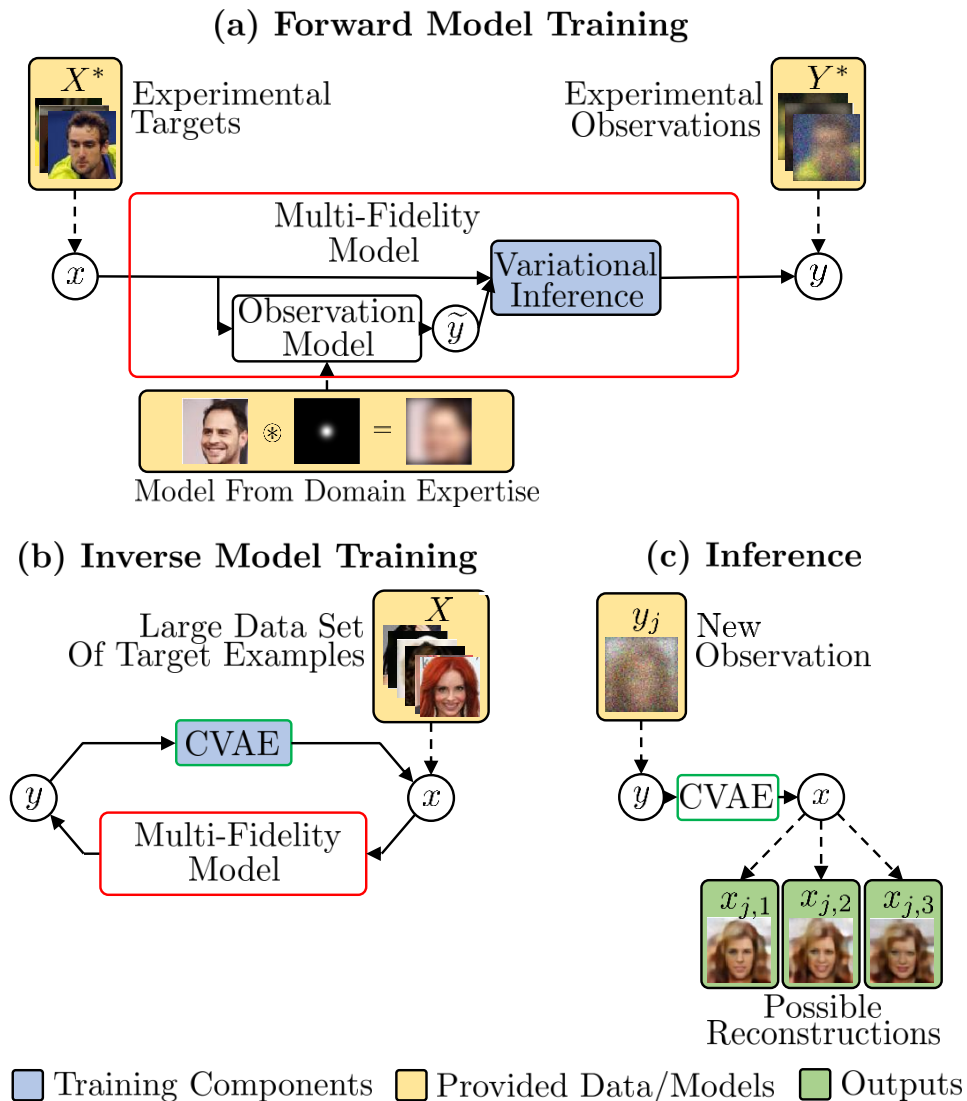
(a) Forward Model Training

$X^*$ Experimental Targets

Experimental Observations $Y^*$

Multi-Fidelity Model

$x$

Variational Inference

$y$

Observation Model

$\widetilde{y}$

$\circledast$ =

Model From Domain Expertise

(b) Inverse Model Training

Large Data Set Of Target Examples

$X$

CVAE

$y$

$x$

Multi-Fidelity Model

(c) Inference

$y_j$

New Observation

$y$ CVAE $x$

$x_{j,1}$ $x_{j,2}$ $x_{j,3}$

Possible Reconstructions

Training Components Provided Data/Models Outputs